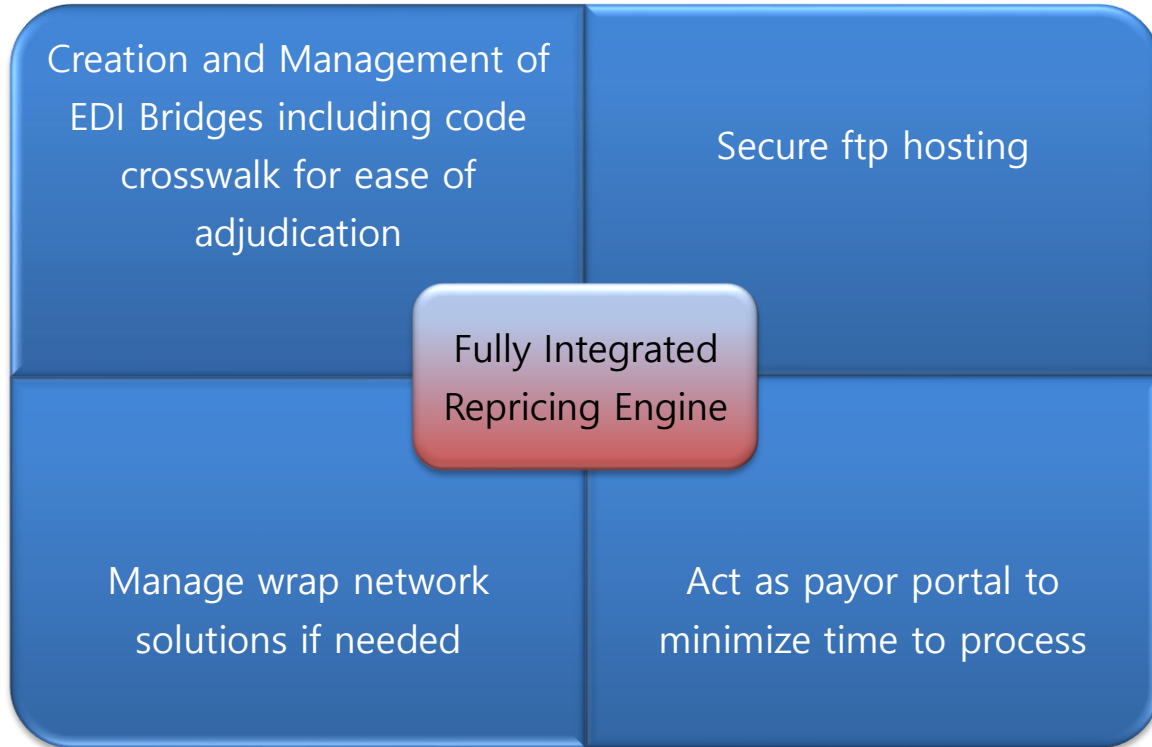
Creation and Management of EDI Bridges including code crosswalk for ease of adjudication

Secure ftp hosting

Fully Integrated Repricing Engine

Manage wrap network solutions if needed

Act as payor portal to minimize time to process